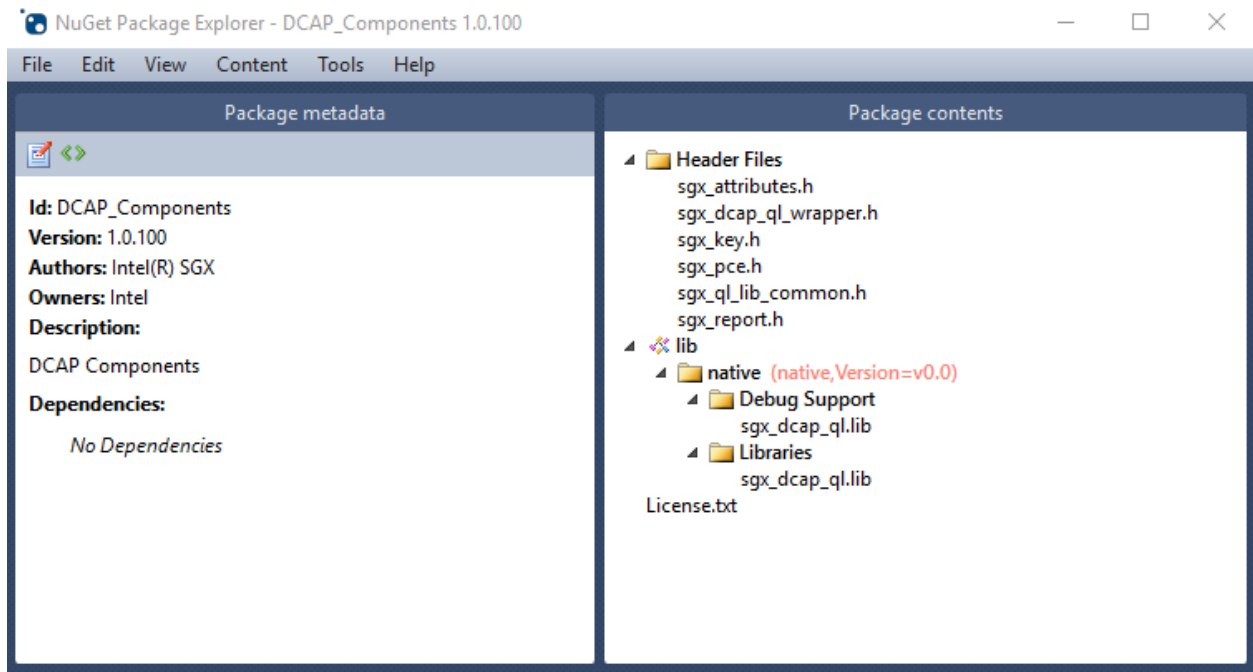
NuGet Package Explorer - DCAP_Components 1.0.100

File Edit View Content Tools Help

Package metadata

Id: DCAP_Components
Version: 1.0.100
Authors: Intel(R) SGX
Owners: Intel
Description:

DCAP Components

Dependencies:

No Dependencies

Package contents

Header Files
sgx_attributes.h
sgx_dcap_ql_wrapper.h
sgx_key.h
sgx_pce.h
sgx_ql_lib_common.h
sgx_report.h
lib
native (native,Version=v0.0)
Debug Support
sgx_dcap_ql.lib
Libraries
sgx_dcap_ql.lib
License.txt